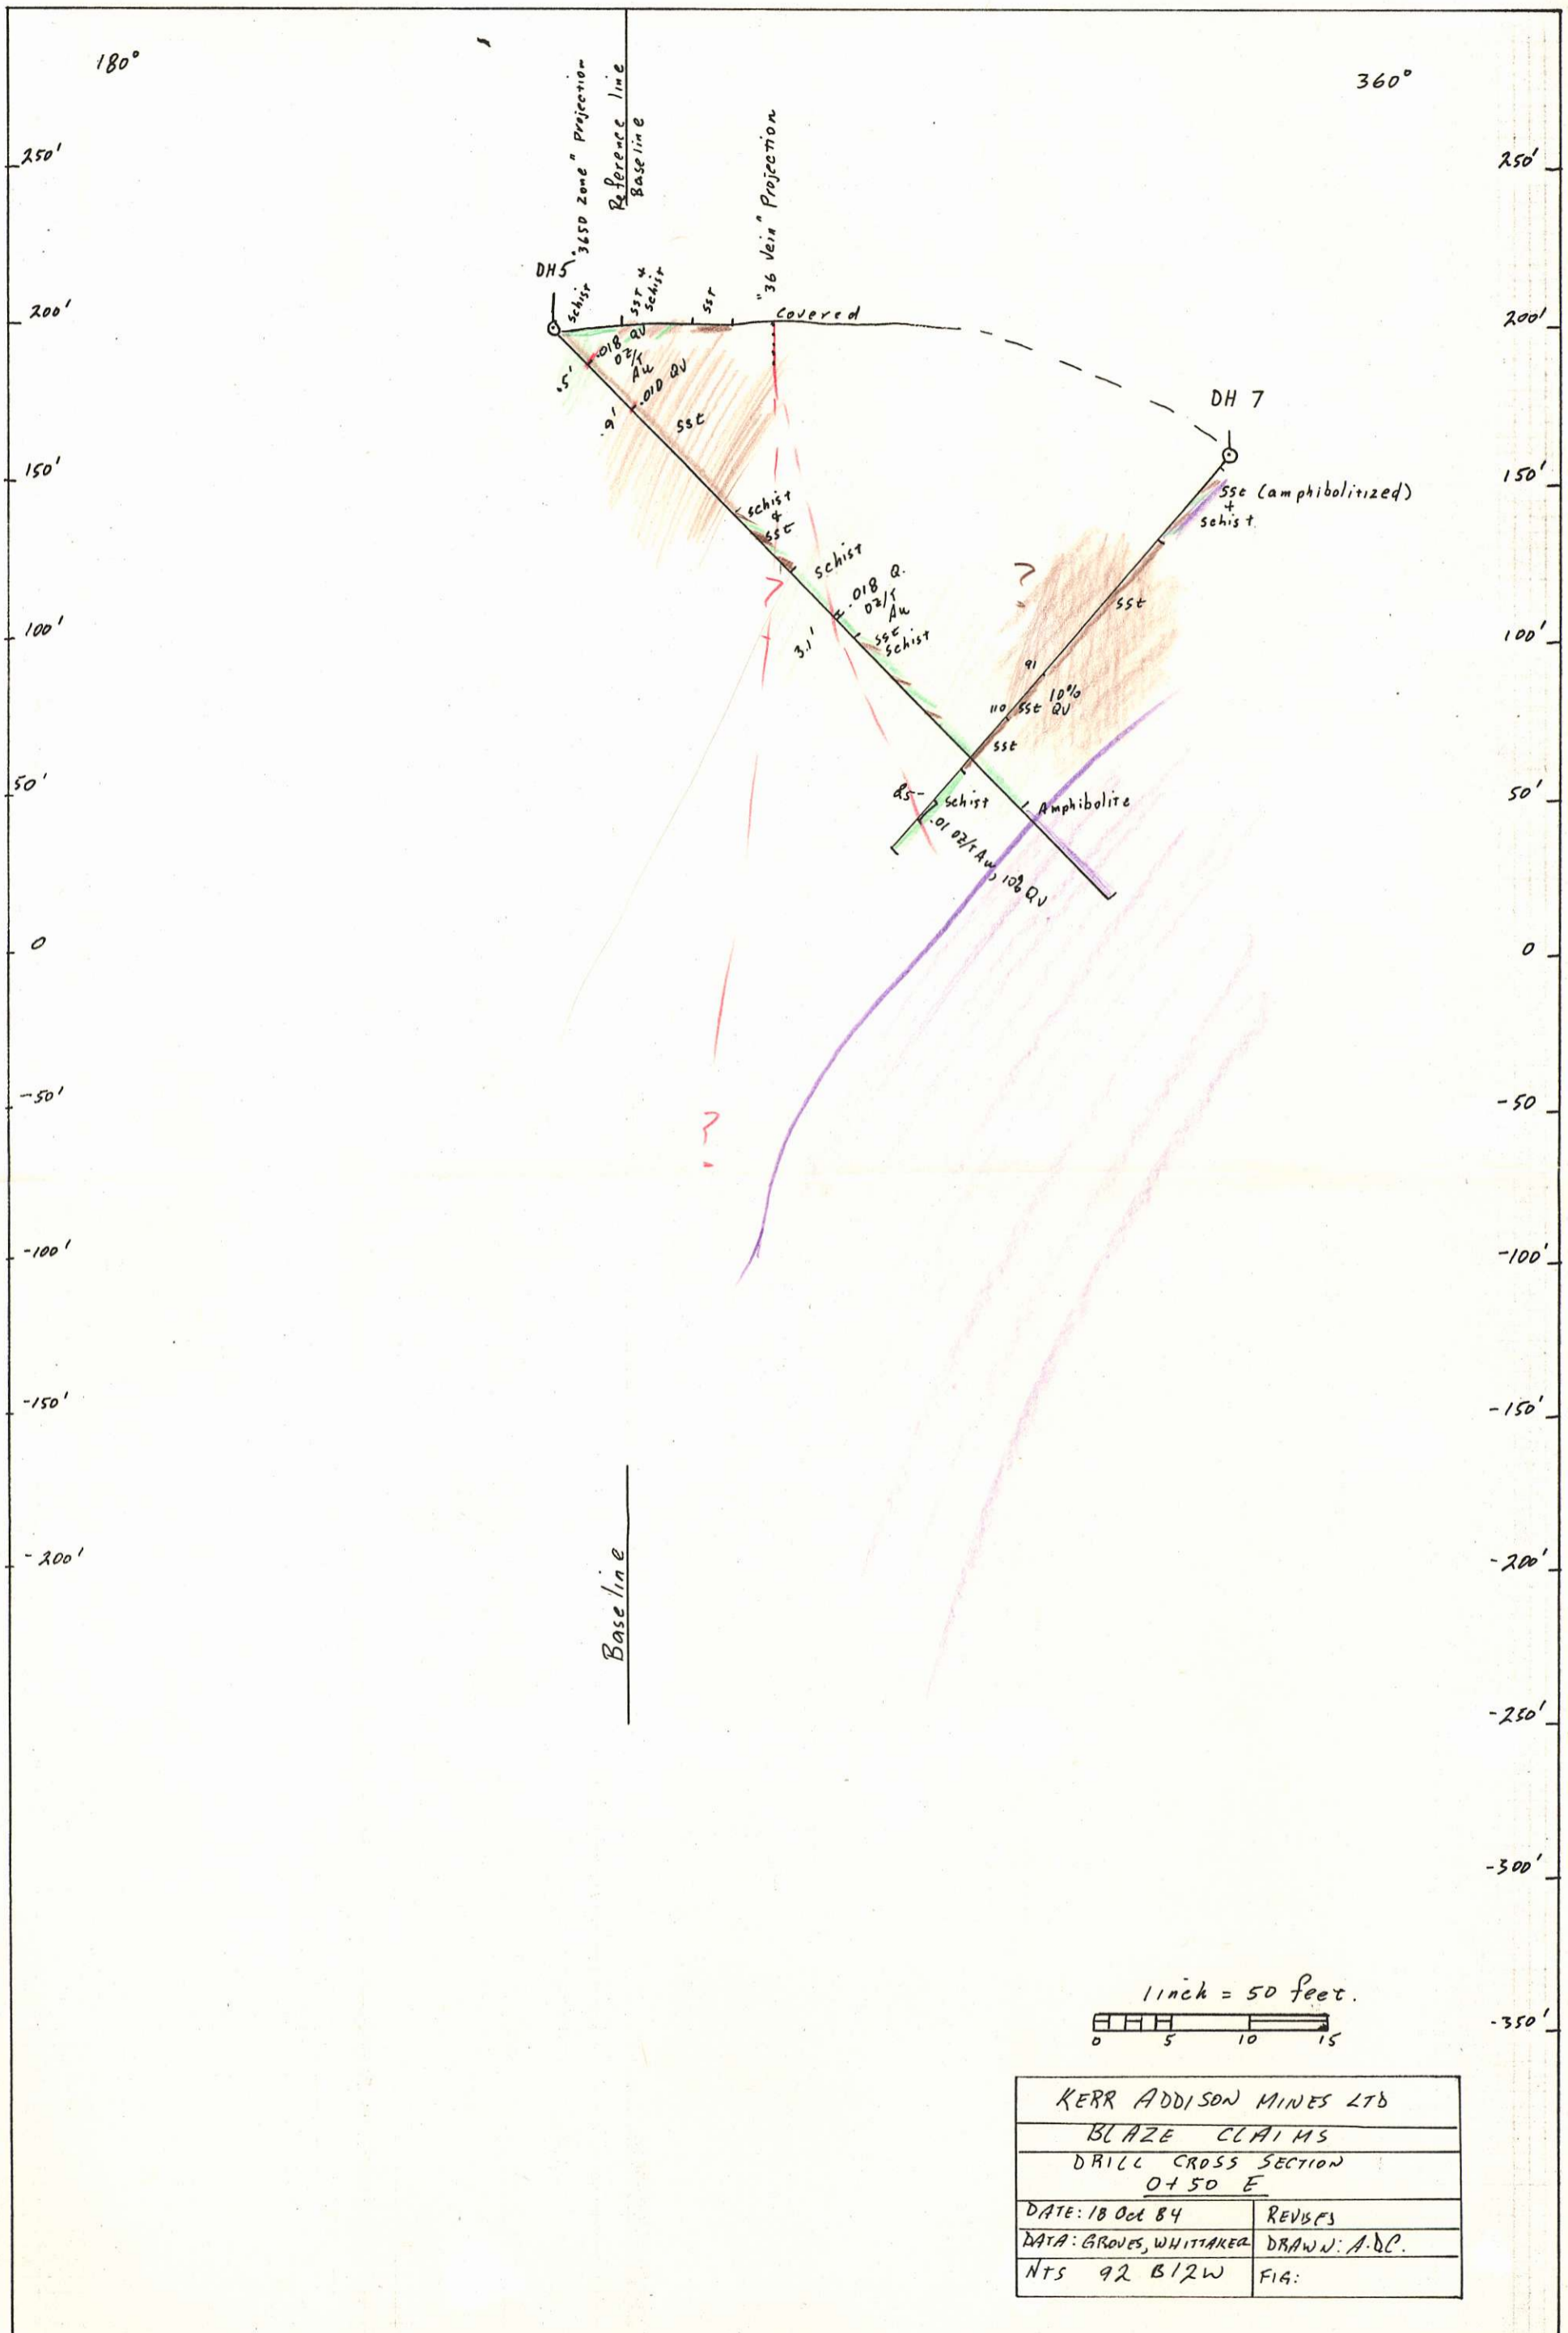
180°

360°

250'

250'

"3650 zone" Projection

Reference line
Baseline

"36 Vein" Projection

DH5

schist

sst + schist

sst

covered

200'

200'

.018 QV
oz/t
Au

.5'

.010 QV

.9'

sst

DH 7

150'

150'

sst (amphibolitized)
+
schist

schist
&
sst

schist

?

.018 Q.
oz/t
Au

sst

100'

100'

3.1'

sst
schist

91

10%
QV

110 sst

sst

50'

50'

85

schist

Amphibolite

.01 oz/t Au, 10% QV

0

0

-50'

-50

?

-100'

-100'

-150'

-150'

-200'

-200'

Baseline

-250'

-300'

1 inch = 50 feet.

0 5 10 15

-350'

KERR ADDISON MINES LTD

BLAZE CLAIMS

DRILL CROSS SECTION
0+50 E

| DATE: 18 Oct 84 | REVISES |
|---|---|
| DATA: GROVES, WHITTAKER | DRAWN: A.DC. |
| NTS 92 B12W | FIG: |